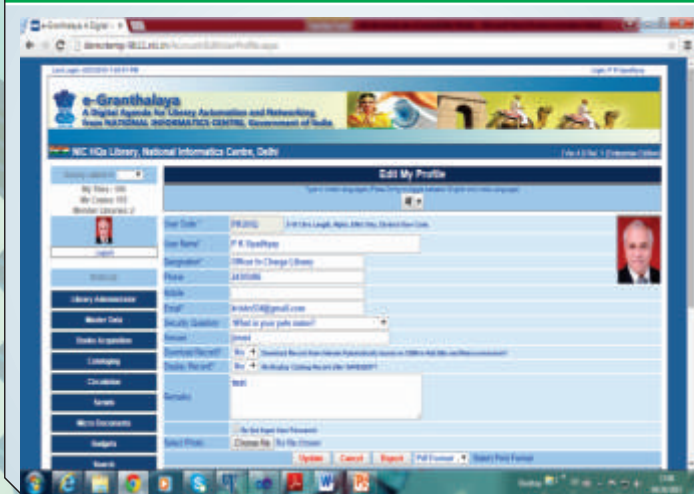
e-Granthalaya
A Digital Agenda for Library Automation and Networking
from NATIONAL INFORMATICS CENTRE, Government of India

NIC HQs Library, National Informatics Centre, Delhi

Edit My Profile

My Titles : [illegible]
My Copies : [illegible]
Member Libraries : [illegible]

Logout

Library Administration
Master Data
Books Acquisition
Cataloging
Circulation
Serials
Micro Documents
Budgets
Search

User Code*
User Name* P K Upadhyay
Designation* Officer In Charge Library
Phone
Mobile
Email*
Security Question* What is your pets name?
Answer*
Download Record* No
Display Record* No
Remarks

Select Photo: Choose File No file chosen

Update Cancel Report Pdf Format Select Print Format